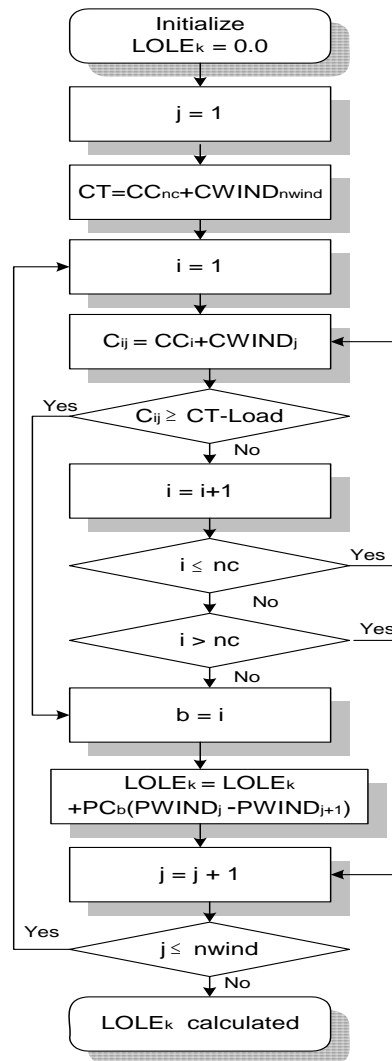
Initialize $LOLE_k = 0.0$

j = 1

$CT=CC_{nc}+CWIND_{nwind}$

i = 1

$C_{ij} = CC_i+CWIND_j$

Yes

$C_{ij} \geq$ CT-Load

No

i = i+1

Yes

$i \leq nc$

No

Yes

i > nc

No

b = i

$LOLE_k = LOLE_k +PC_b(PWIND_j -PWIND_{j+1})$

j = j + 1

Yes

$j \leq$ nwind

No

$LOLE_k$ calculated